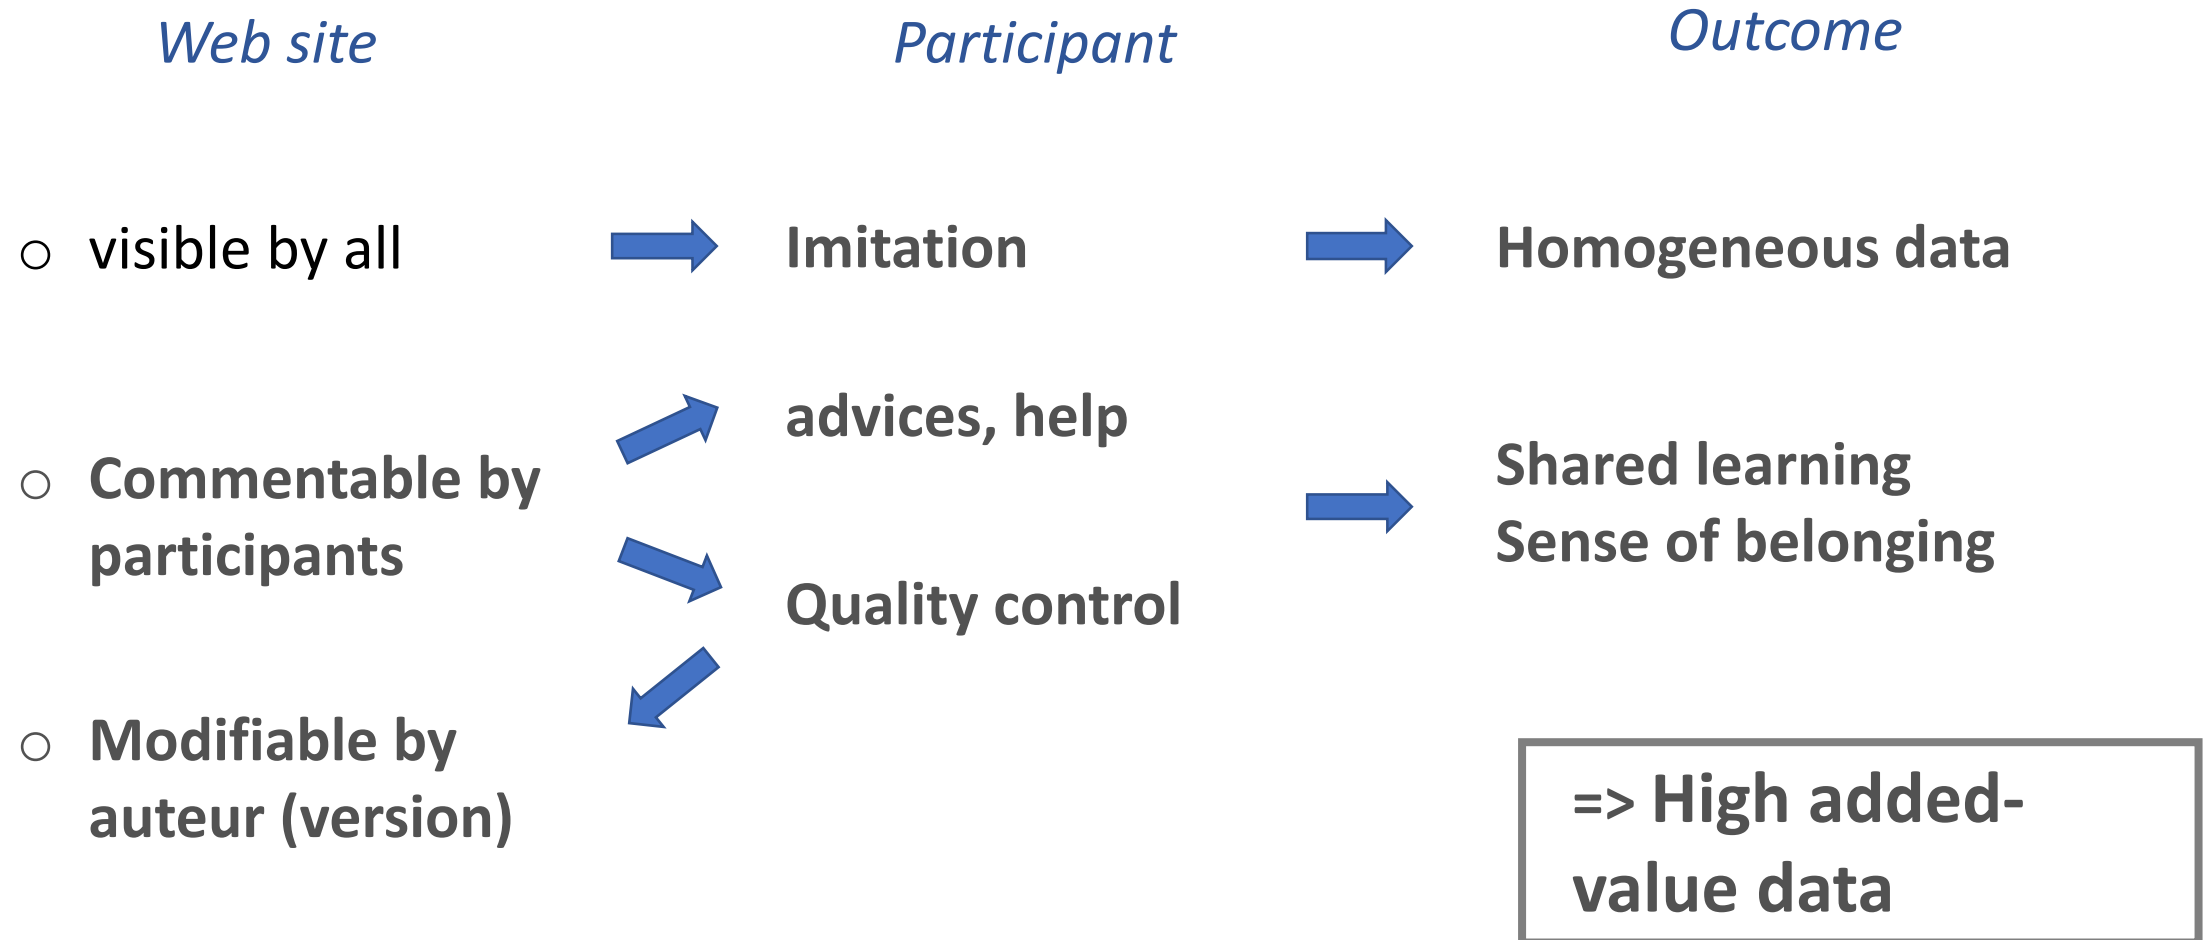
Web site

Participant

Outcome

○ visible by all

Imitation

Homogeneous data

advices, help

○ Commentable by participants

Shared learning
Sense of belonging

Quality control

○ Modifiable by auteur (version)

=> High added-value data